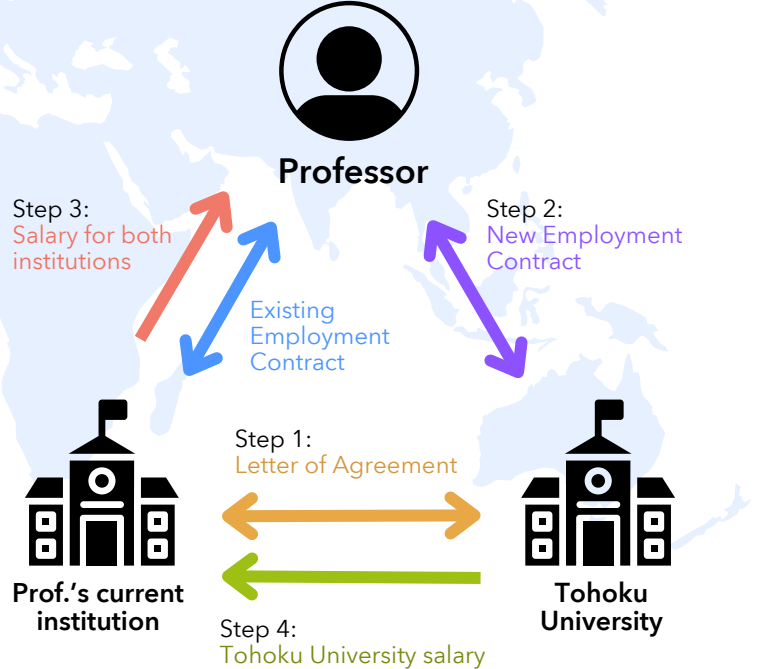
Professor

Step 3:
Salary for both institutions

Existing Employment Contract

Step 2:
New Employment Contract

Step 1:
Letter of Agreement

Prof.'s current institution

Tohoku University

Step 4:
Tohoku University salary